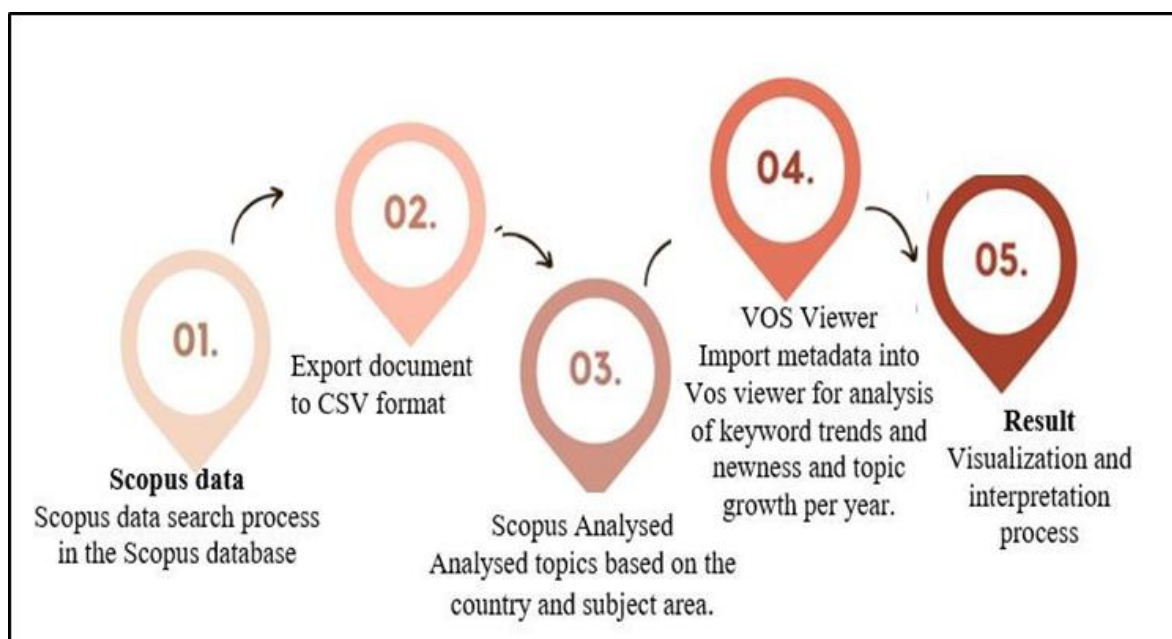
01.

Scopus data
Scopus data search process in the Scopus database

02.

Export document to CSV format

03.

Scopus Analysed
Analysed topics based on the country and subject area.

04.

VOS Viewer
Import metadata into Vos viewer for analysis of keyword trends and newness and topic growth per year.

05.

Result
Visualization and interpretation process